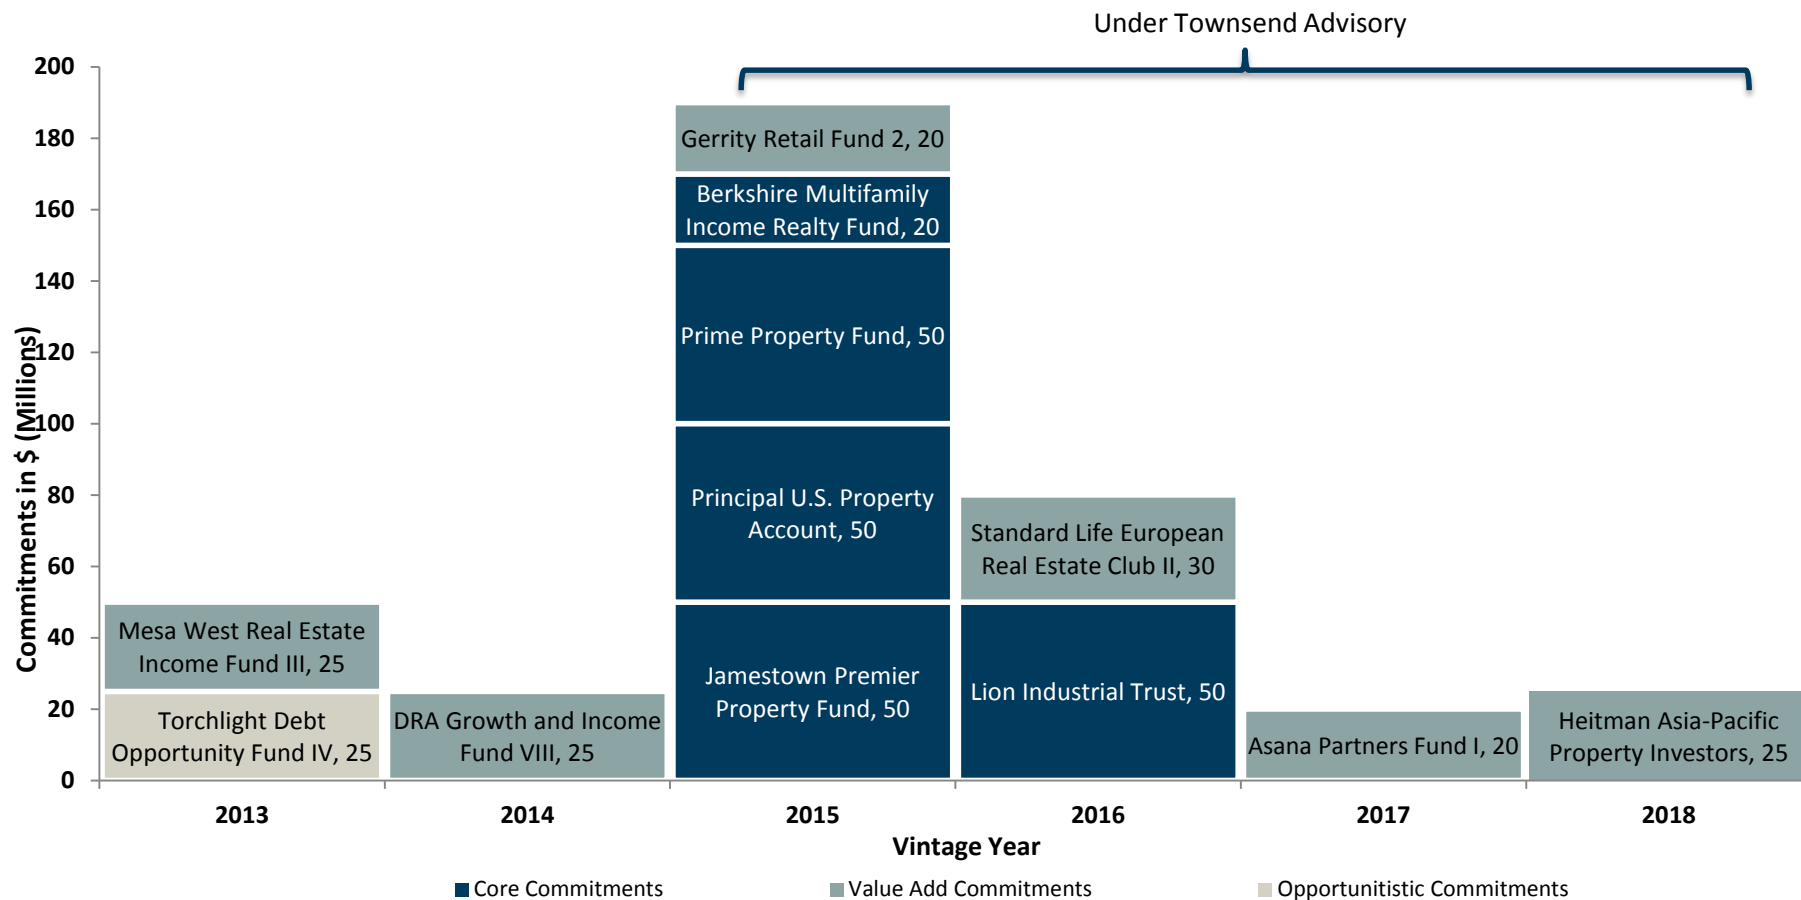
Under Townsend Advisory

Commitments in $ (Millions)

200
180
160
140
120
100
80
60
40
20
0

Mesa West Real Estate Income Fund III, 25
Torchlight Debt Opportunity Fund IV, 25
DRA Growth and Income Fund VIII, 25
Gerrity Retail Fund 2, 20
Berkshire Multifamily Income Realty Fund, 20
Prime Property Fund, 50
Principal U.S. Property Account, 50
Jamestown Premier Property Fund, 50
Standard Life European Real Estate Club II, 30
Lion Industrial Trust, 50
Asana Partners Fund I, 20
Heitman Asia-Pacific Property Investors, 25

2013
2014
2015
2016
2017
2018

Vintage Year

Core Commitments
Value Add Commitments
Opportunitistic Commitments